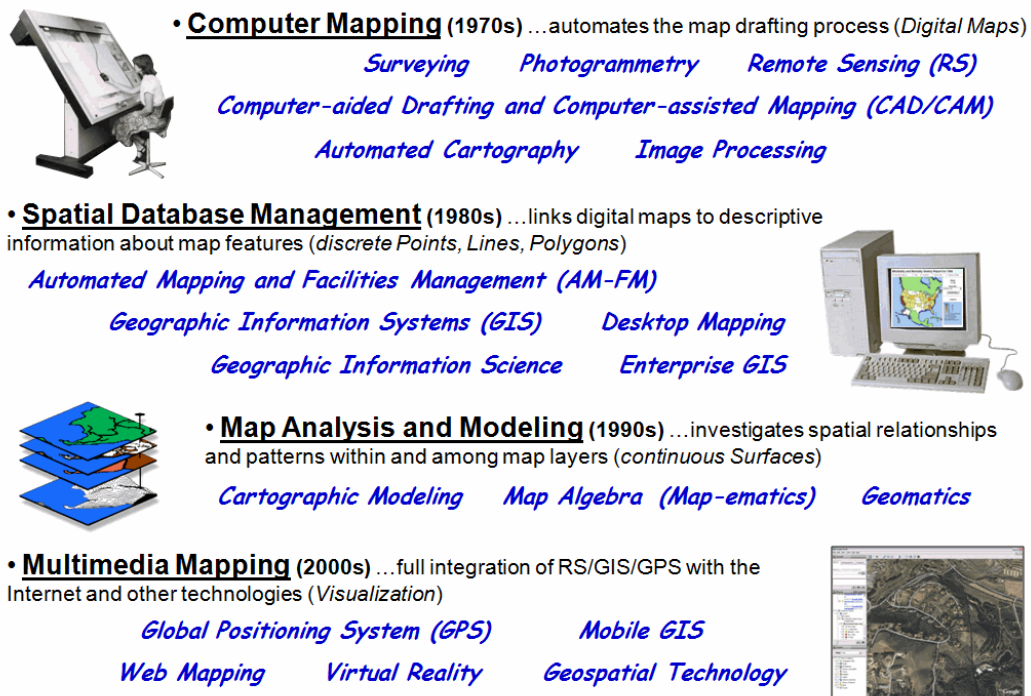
• **Computer Mapping** **(1970s)** …automates the map drafting process (*Digital Maps*)

*Surveying* *Photogrammetry* *Remote Sensing (RS)*

*Computer-aided Drafting and Computer-assisted Mapping (CAD/CAM)*

*Automated Cartography* *Image Processing*

• **Spatial Database Management** **(1980s)** …links digital maps to descriptive information about map features (*discrete Points, Lines, Polygons*)

*Automated Mapping and Facilities Management (AM-FM)*

*Geographic Information Systems (GIS)* *Desktop Mapping*

*Geographic Information Science* *Enterprise GIS*

• **Map Analysis and Modeling** **(1990s)** …investigates spatial relationships and patterns within and among map layers (*continuous Surfaces*)

*Cartographic Modeling* *Map Algebra (Map-ematics)* *Geomatics*

• **Multimedia Mapping** **(2000s)** …full integration of RS/GIS/GPS with the Internet and other technologies (*Visualization*)

*Global Positioning System (GPS)* *Mobile GIS*

*Web Mapping* *Virtual Reality* *Geospatial Technology*